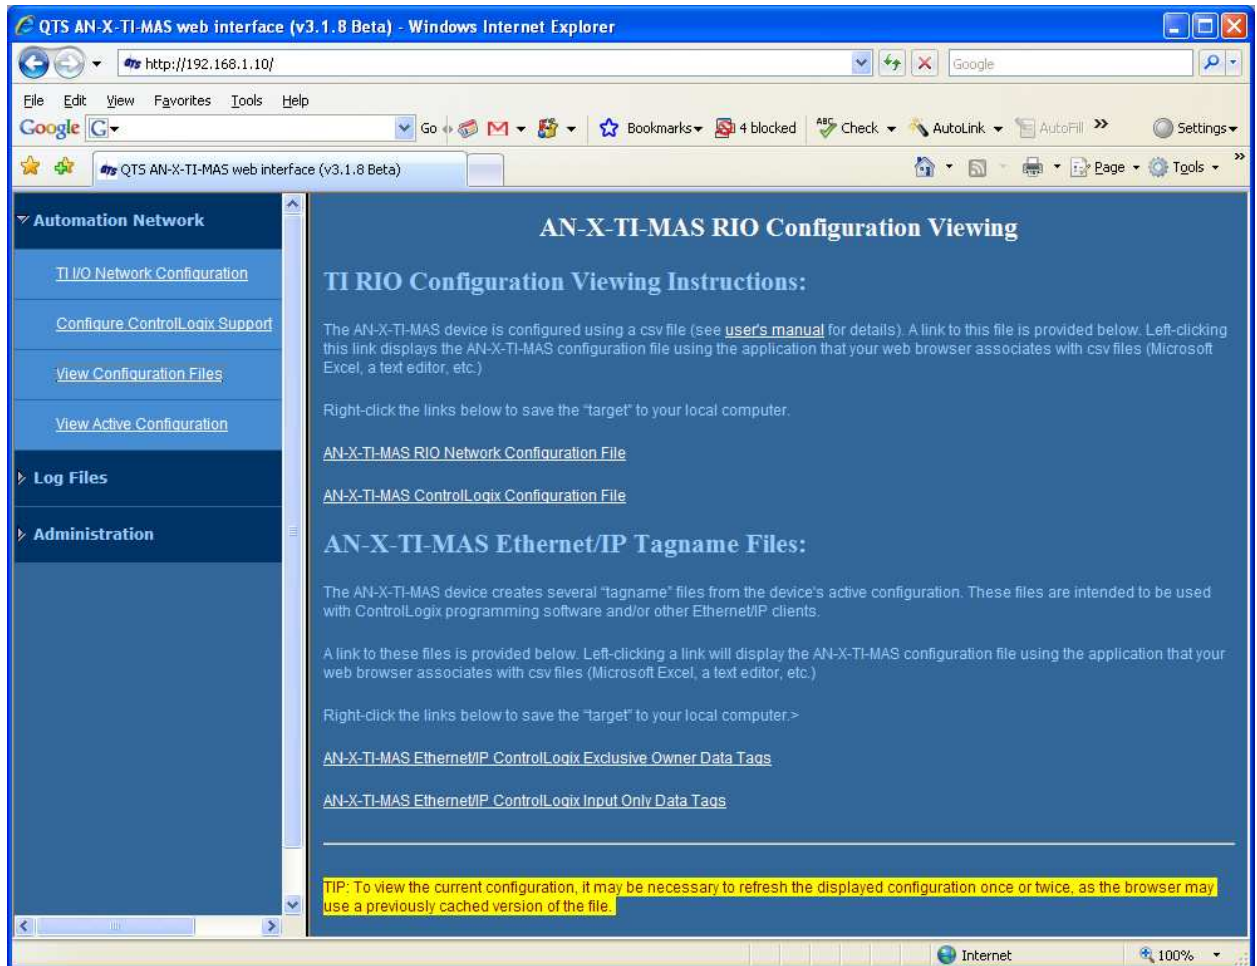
QTS AN-X-TI-MAS web interface (v3.1.8 Beta) - Windows Internet Explorer

http://192.168.1.10/

Google

File Edit View Favorites Tools Help

Google G Go Bookmarks 4 blocked Check AutoLink AutoFill » Settings

QTS AN-X-TI-MAS web interface (v3.1.8 Beta)

Page Tools

Automation Network

TI I/O Network Configuration

Configure ControlLogix Support

View Configuration Files

View Active Configuration

Log Files

Administration

AN-X-TI-MAS RIO Configuration Viewing

TI RIO Configuration Viewing Instructions:

The AN-X-TI-MAS device is configured using a csv file (see user's manual for details). A link to this file is provided below. Left-clicking this link displays the AN-X-TI-MAS configuration file using the application that your web browser associates with csv files (Microsoft Excel, a text editor, etc.)

Right-click the links below to save the "target" to your local computer.

AN-X-TI-MAS RIO Network Configuration File

AN-X-TI-MAS ControlLogix Configuration File

AN-X-TI-MAS Ethernet/IP Tagname Files:

The AN-X-TI-MAS device creates several "tagname" files from the device's active configuration. These files are intended to be used with ControlLogix programming software and/or other Ethernet/IP clients.

A link to these files is provided below. Left-clicking a link will display the AN-X-TI-MAS configuration file using the application that your web browser associates with csv files (Microsoft Excel, a text editor, etc.)

Right-click the links below to save the "target" to your local computer.>

AN-X-TI-MAS Ethernet/IP ControlLogix Exclusive Owner Data Tags

AN-X-TI-MAS Ethernet/IP ControlLogix Input Only Data Tags

TIP: To view the current configuration, it may be necessary to refresh the displayed configuration once or twice, as the browser may use a previously cached version of the file.

Internet 100%